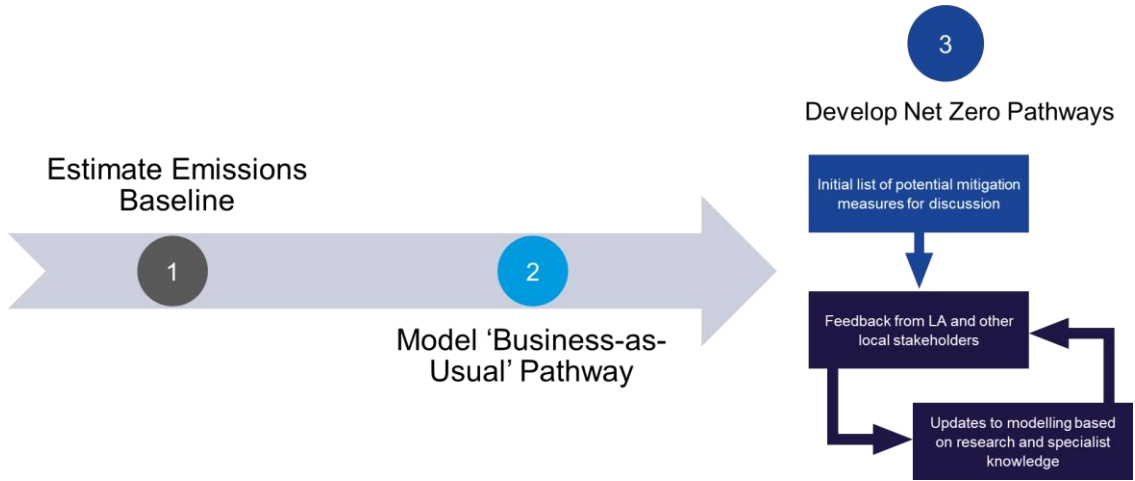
3

Develop Net Zero Pathways

Estimate Emissions Baseline

1

2

Model 'Business-as-Usual' Pathway

Initial list of potential mitigation measures for discussion

Feedback from LA and other local stakeholders

Updates to modelling based on research and specialist knowledge